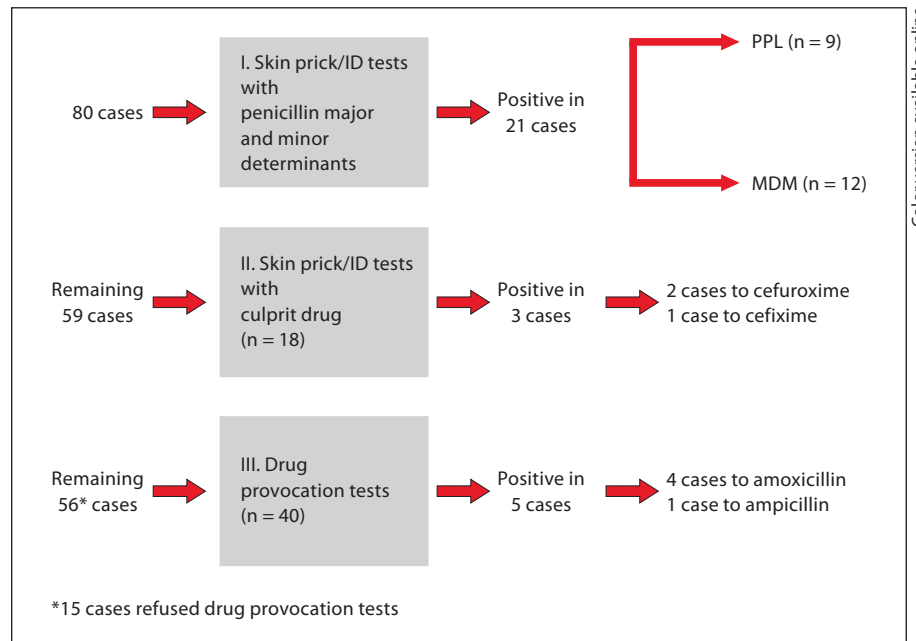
80 cases

I. Skin prick/ID tests with penicillin major and minor determinants

Positive in 21 cases

PPL (n = 9)

MDM (n = 12)

Remaining 59 cases

II. Skin prick/ID tests with culprit drug (n = 18)

Positive in 3 cases

2 cases to cefuroxime
1 case to cefixime

Remaining 56* cases

III. Drug provocation tests (n = 40)

Positive in 5 cases

4 cases to amoxicillin
1 case to ampicillin

*15 cases refused drug provocation tests

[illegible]